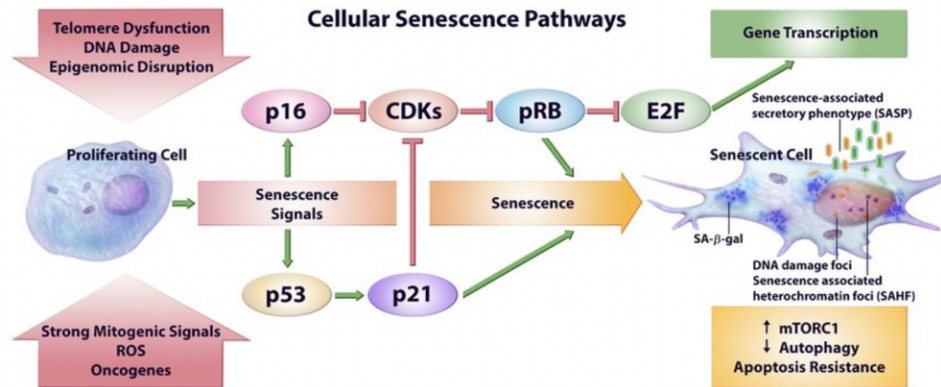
Telomere Dysfunction
DNA Damage
Epigenomic Disruption

Cellular Senescence Pathways

Gene Transcription

p16

CDKs

pRB

E2F

Senescence-associated secretory phenotype (SASP)

Proliferating Cell

Senescent Cell

Senescence Signals

Senescence

SA-$\beta$-gal

DNA damage foci
Senescence associated heterochromatin foci (SAHF)

p53

p21

Strong Mitogenic Signals
ROS
Oncogenes

↑ mTORC1
↓ Autophagy
Apoptosis Resistance